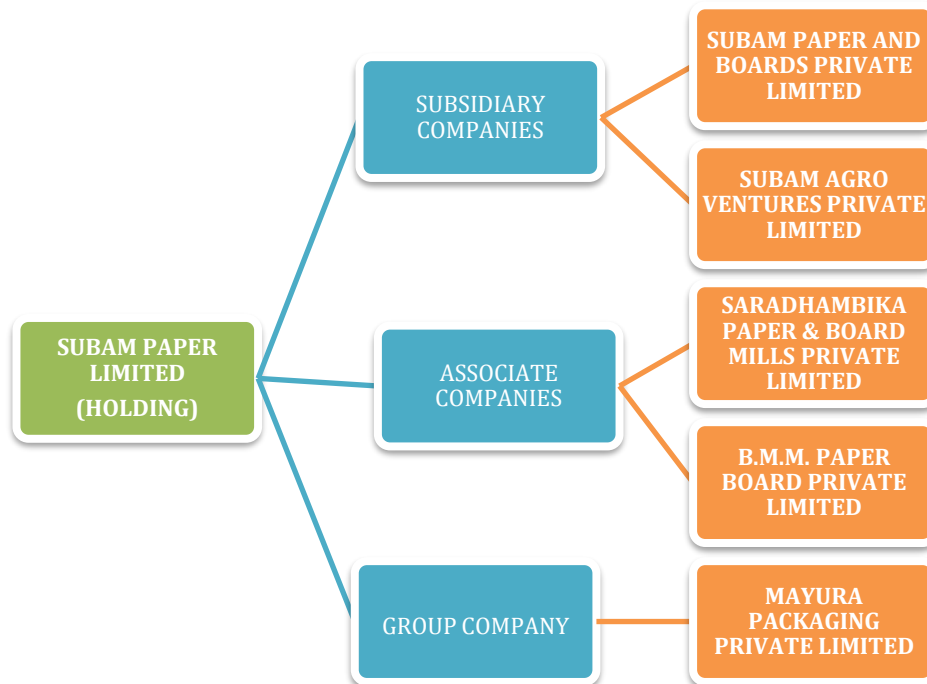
SUBAM PAPER LIMITED
(HOLDING)

SUBSIDIARY COMPANIES

SUBAM PAPER AND BOARDS PRIVATE LIMITED

SUBAM AGRO VENTURES PRIVATE LIMITED

ASSOCIATE COMPANIES

SARADHAMBIKA PAPER & BOARD MILLS PRIVATE LIMITED

B.M.M. PAPER BOARD PRIVATE LIMITED

GROUP COMPANY

MAYURA PACKAGING PRIVATE LIMITED